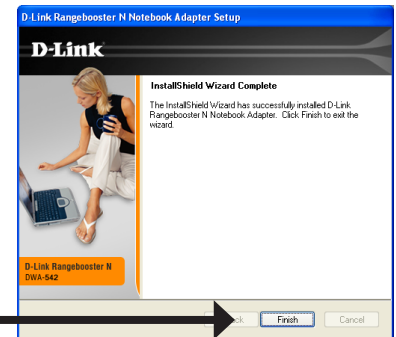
D-Link Rangebooster N Notebook Adapter Setup

D-Link

InstallShield Wizard Complete

The InstallShield Wizard has successfully installed D-Link Rangebooster N Notebook Adapter. Click Finish to exit the wizard.

D-Link Rangebooster N
DWA-542

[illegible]ck Finish Cancel